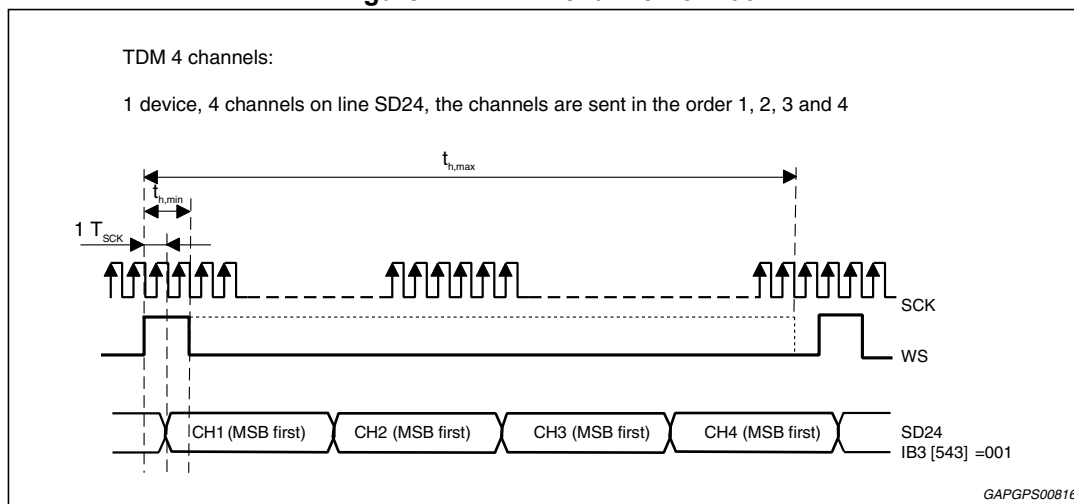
TDM 4 channels:

1 device, 4 channels on line SD24, the channels are sent in the order 1, 2, 3 and 4

$t_{h,max}$

$t_{h,min}$

1 $T_{SCK}$

SCK

WS

CH1 (MSB first)

CH2 (MSB first)

CH3 (MSB first)

CH4 (MSB first)

SD24
IB3 [543] =001

GAPGPS00816